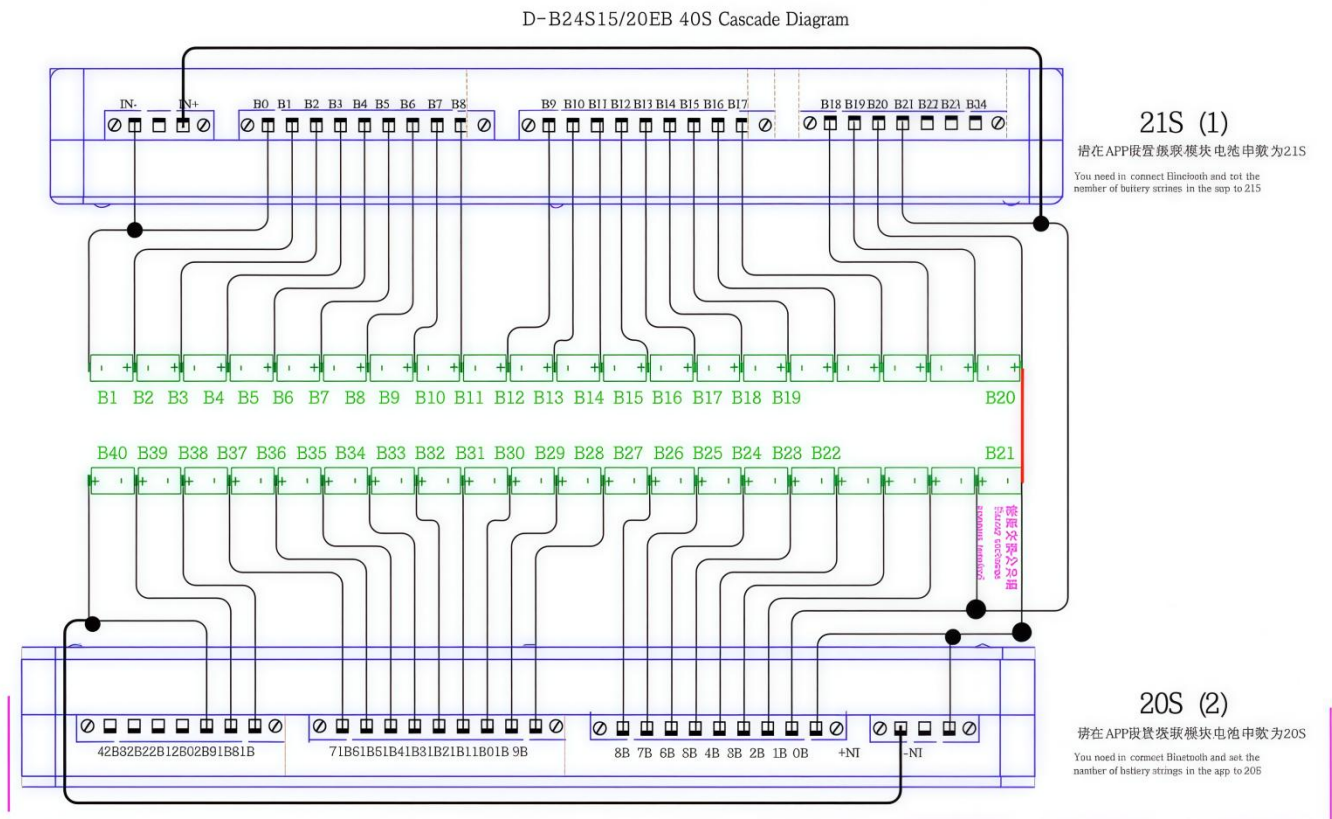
D-B24S15/20EB 40S Cascade Diagram

IN- IN+ B0 B1 B2 B3 B4 B5 B6 B7 B8 B9 B10 B11 B12 B13 B14 B15 B16 B17 B18 B19 B20 B21 B22 B23 B24

21S (1)
请在APP设置蓝联模块电池串数为21S
You need in connect Bluetooth and set the number of battery strings in the app to 21S

B1 B2 B3 B4 B5 B6 B7 B8 B9 B10 B11 B12 B13 B14 B15 B16 B17 B18 B19 B20

B40 B39 B38 B37 B36 B35 B34 B33 B32 B31 B30 B29 B28 B27 B26 B25 B24 B23 B22 B21

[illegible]

42B32B22B12B02B91B81B 71B61B51B41B31B21B11B01B 9B 8B 7B 6B 5B 4B 3B 2B 1B 0B +NI -NI

20S (2)
请在APP设置蓝联模块电池串数为20S
You need in connect Bluetooth and set the number of battery strings in the app to 20S